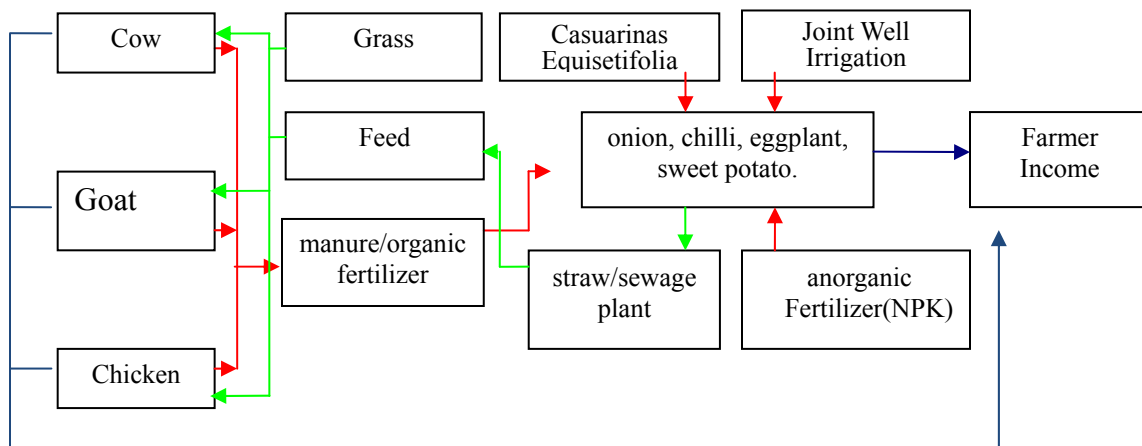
Cow

Grass

Casuarinas Equisetifolia

Joint Well Irrigation

Feed

onion, chilli, eggplant, sweet potato.

Farmer Income

Goat

manure/organic fertilizer

straw/sewage plant

anorganic Fertilizer(NPK)

Chicken